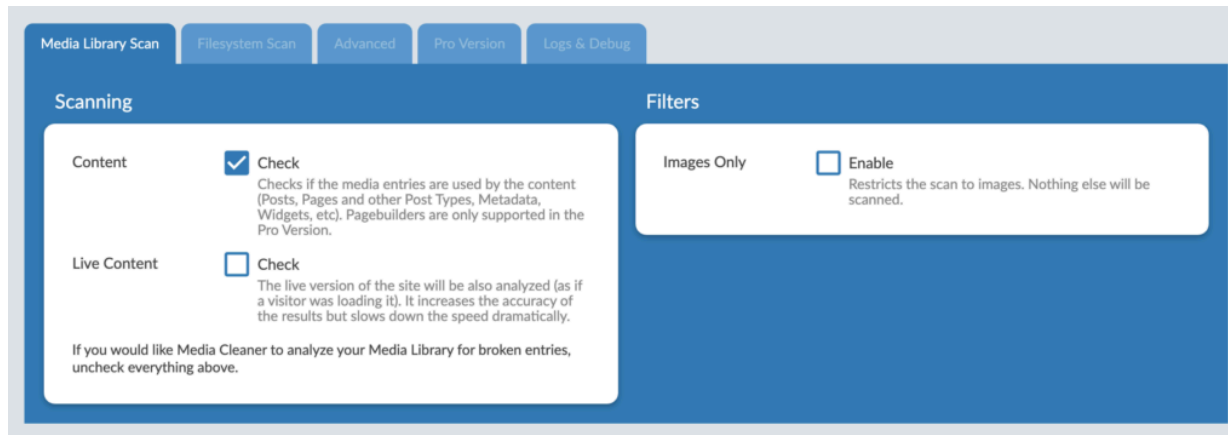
Media Library Scan
Filesystem Scan
Advanced
Pro Version
Logs & Debug

Scanning

Content
Check
Checks if the media entries are used by the content (Posts, Pages and other Post Types, Metadata, Widgets, etc). Pagebuilders are only supported in the Pro Version.

Live Content
Check
The live version of the site will be also analyzed (as if a visitor was loading it). It increases the accuracy of the results but slows down the speed dramatically.

If you would like Media Cleaner to analyze your Media Library for broken entries, uncheck everything above.

Filters

Images Only
Enable
Restricts the scan to images. Nothing else will be scanned.